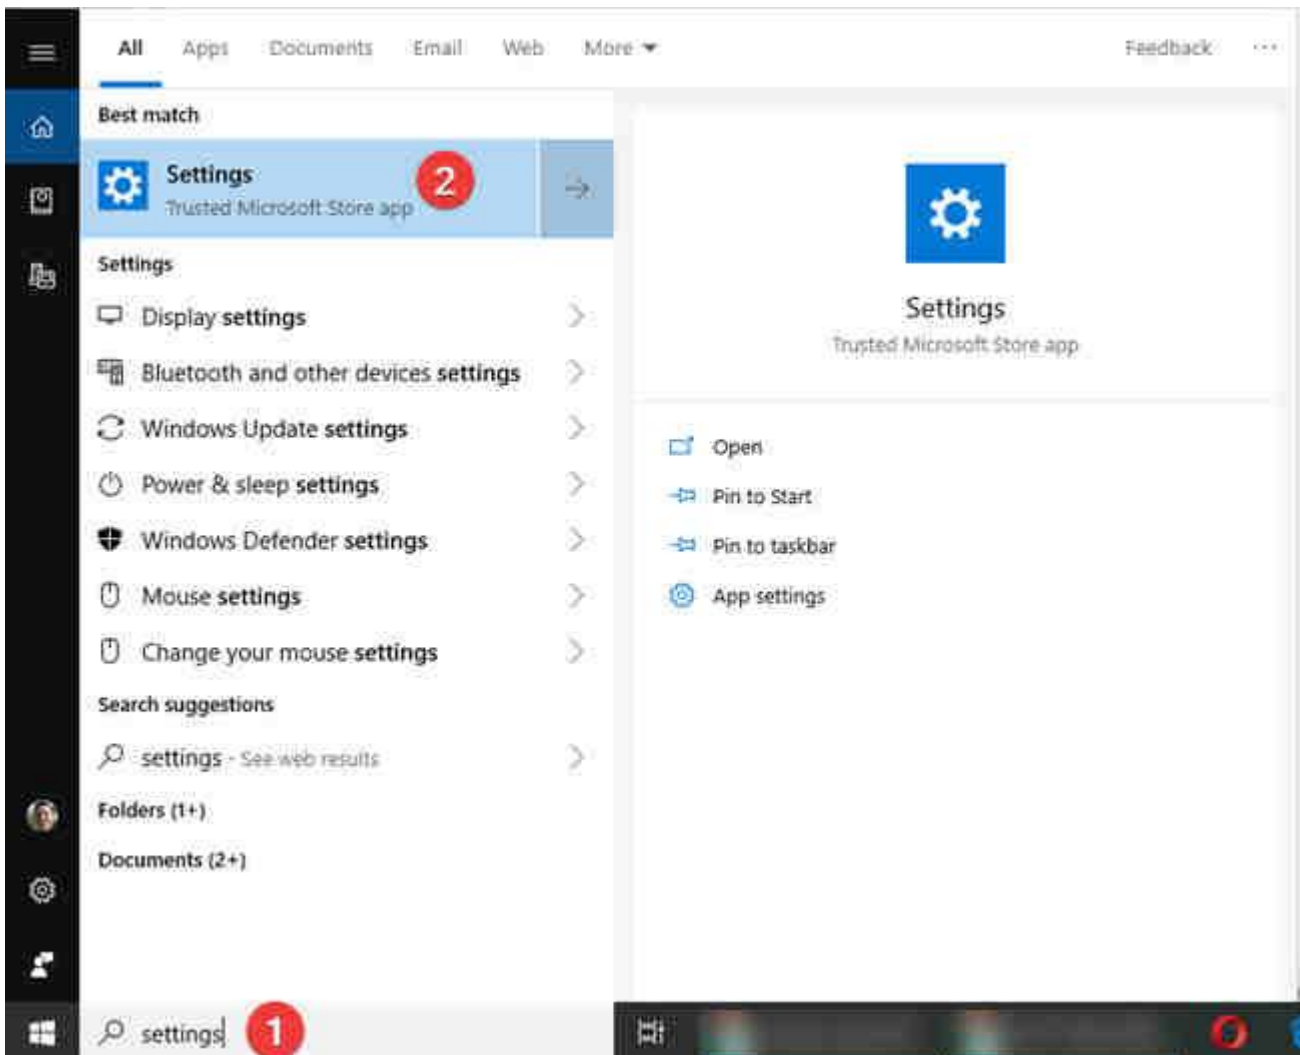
All Apps Documents Email Web More

Feedback ···

Best match

Settings
Trusted Microsoft Store app

2

Settings

Display settings

Bluetooth and other devices settings

Windows Update settings

Power & sleep settings

Windows Defender settings

Mouse settings

Change your mouse settings

Search suggestions

settings - See web results

Folders (1+)

Documents (2+)

Settings
Trusted Microsoft Store app

Open

Pin to Start

Pin to taskbar

App settings

settings

1